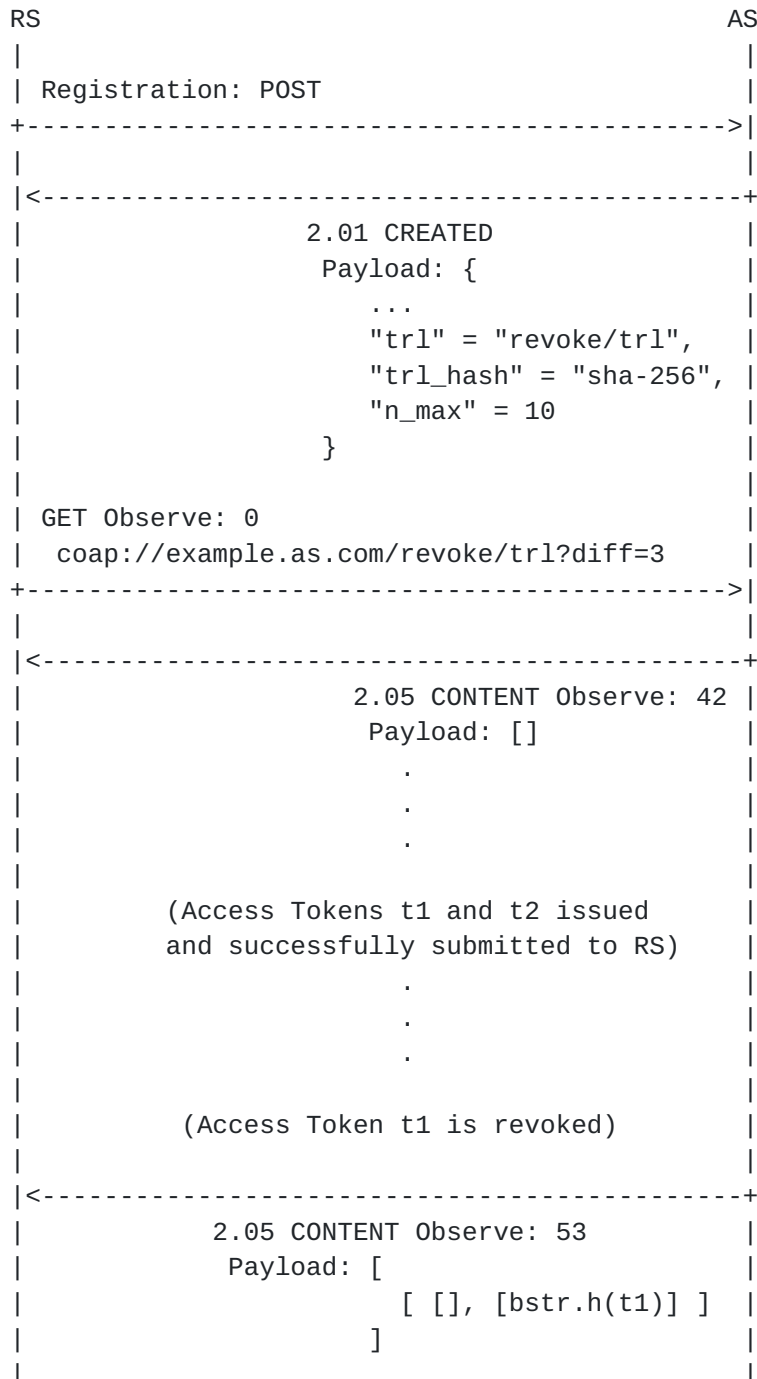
RS AS

Registration: POST

2.01 CREATED
Payload: {
...
"trl" = "revoke/trl",
"trl_hash" = "sha-256",
"n_max" = 10
}

GET Observe: 0
coap://example.as.com/revoke/trl?diff=3

2.05 CONTENT Observe: 42
Payload: []
.
.
.

(Access Tokens t1 and t2 issued
and successfully submitted to RS)
.
.
.

(Access Token t1 is revoked)

2.05 CONTENT Observe: 53
Payload: [
[ [], [bstr.h(t1)] ]
]